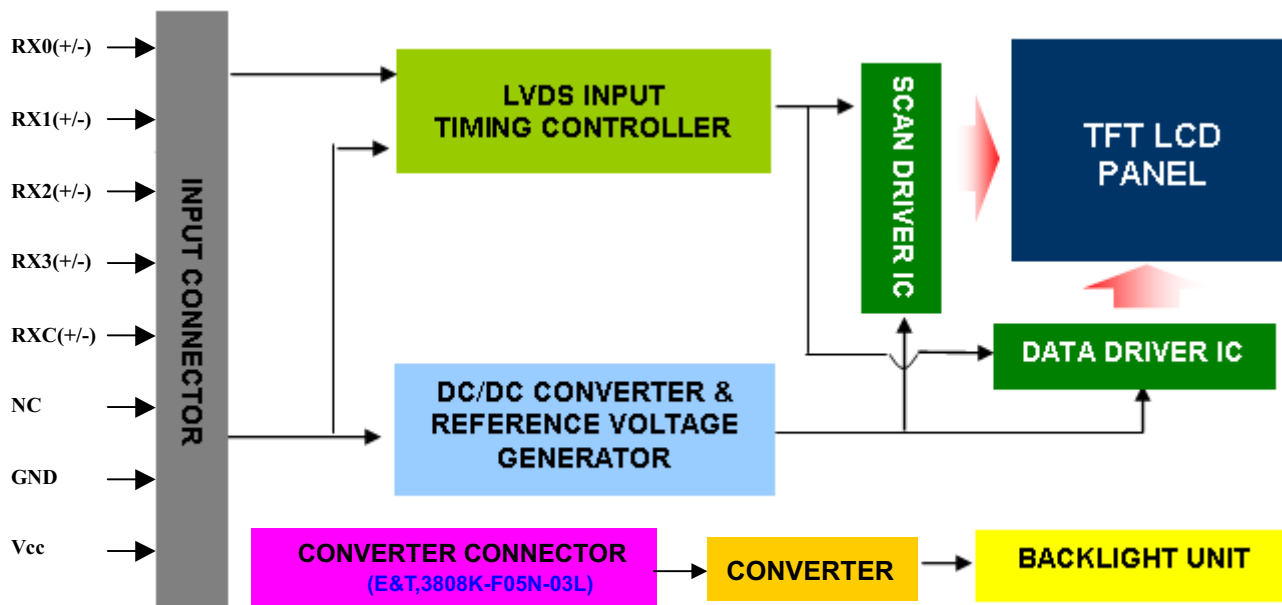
RX0(+/-)
RX1(+/-)
RX2(+/-)
RX3(+/-)
RXC(+/-)
NC
GND
Vcc

INPUT CONNECTOR

LVDS INPUT TIMING CONTROLLER

SCAN DRIVER IC

TFT LCD PANEL

DATA DRIVER IC

DC/DC CONVERTER & REFERENCE VOLTAGE GENERATOR

CONVERTER CONNECTOR
(E&T,3808K-F05N-03L)

CONVERTER

BACKLIGHT UNIT